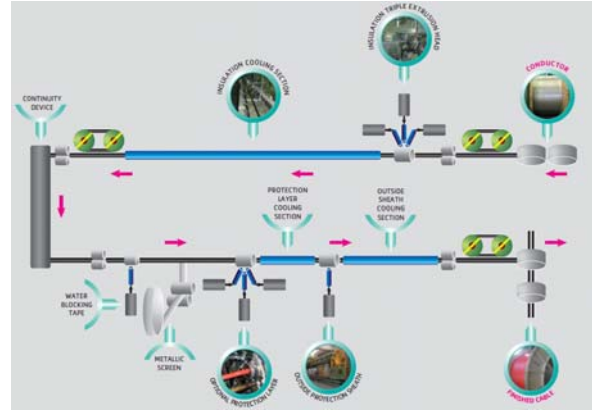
INSULATION TRIPLE EXTRUSION HEAD

INSULATION COOLING SECTION

CONDUCTOR

CONTINUITY DEVICE

PROTECTION LAYER COOLING SECTION

OUTSIDE SHEATH COOLING SECTION

WATER BLOCKING TAPE

METALLIC SCREEN

OPTIONAL PROTECTION LAYER

OUTSIDE PROTECTION SHEATH

FINISHED CABLE